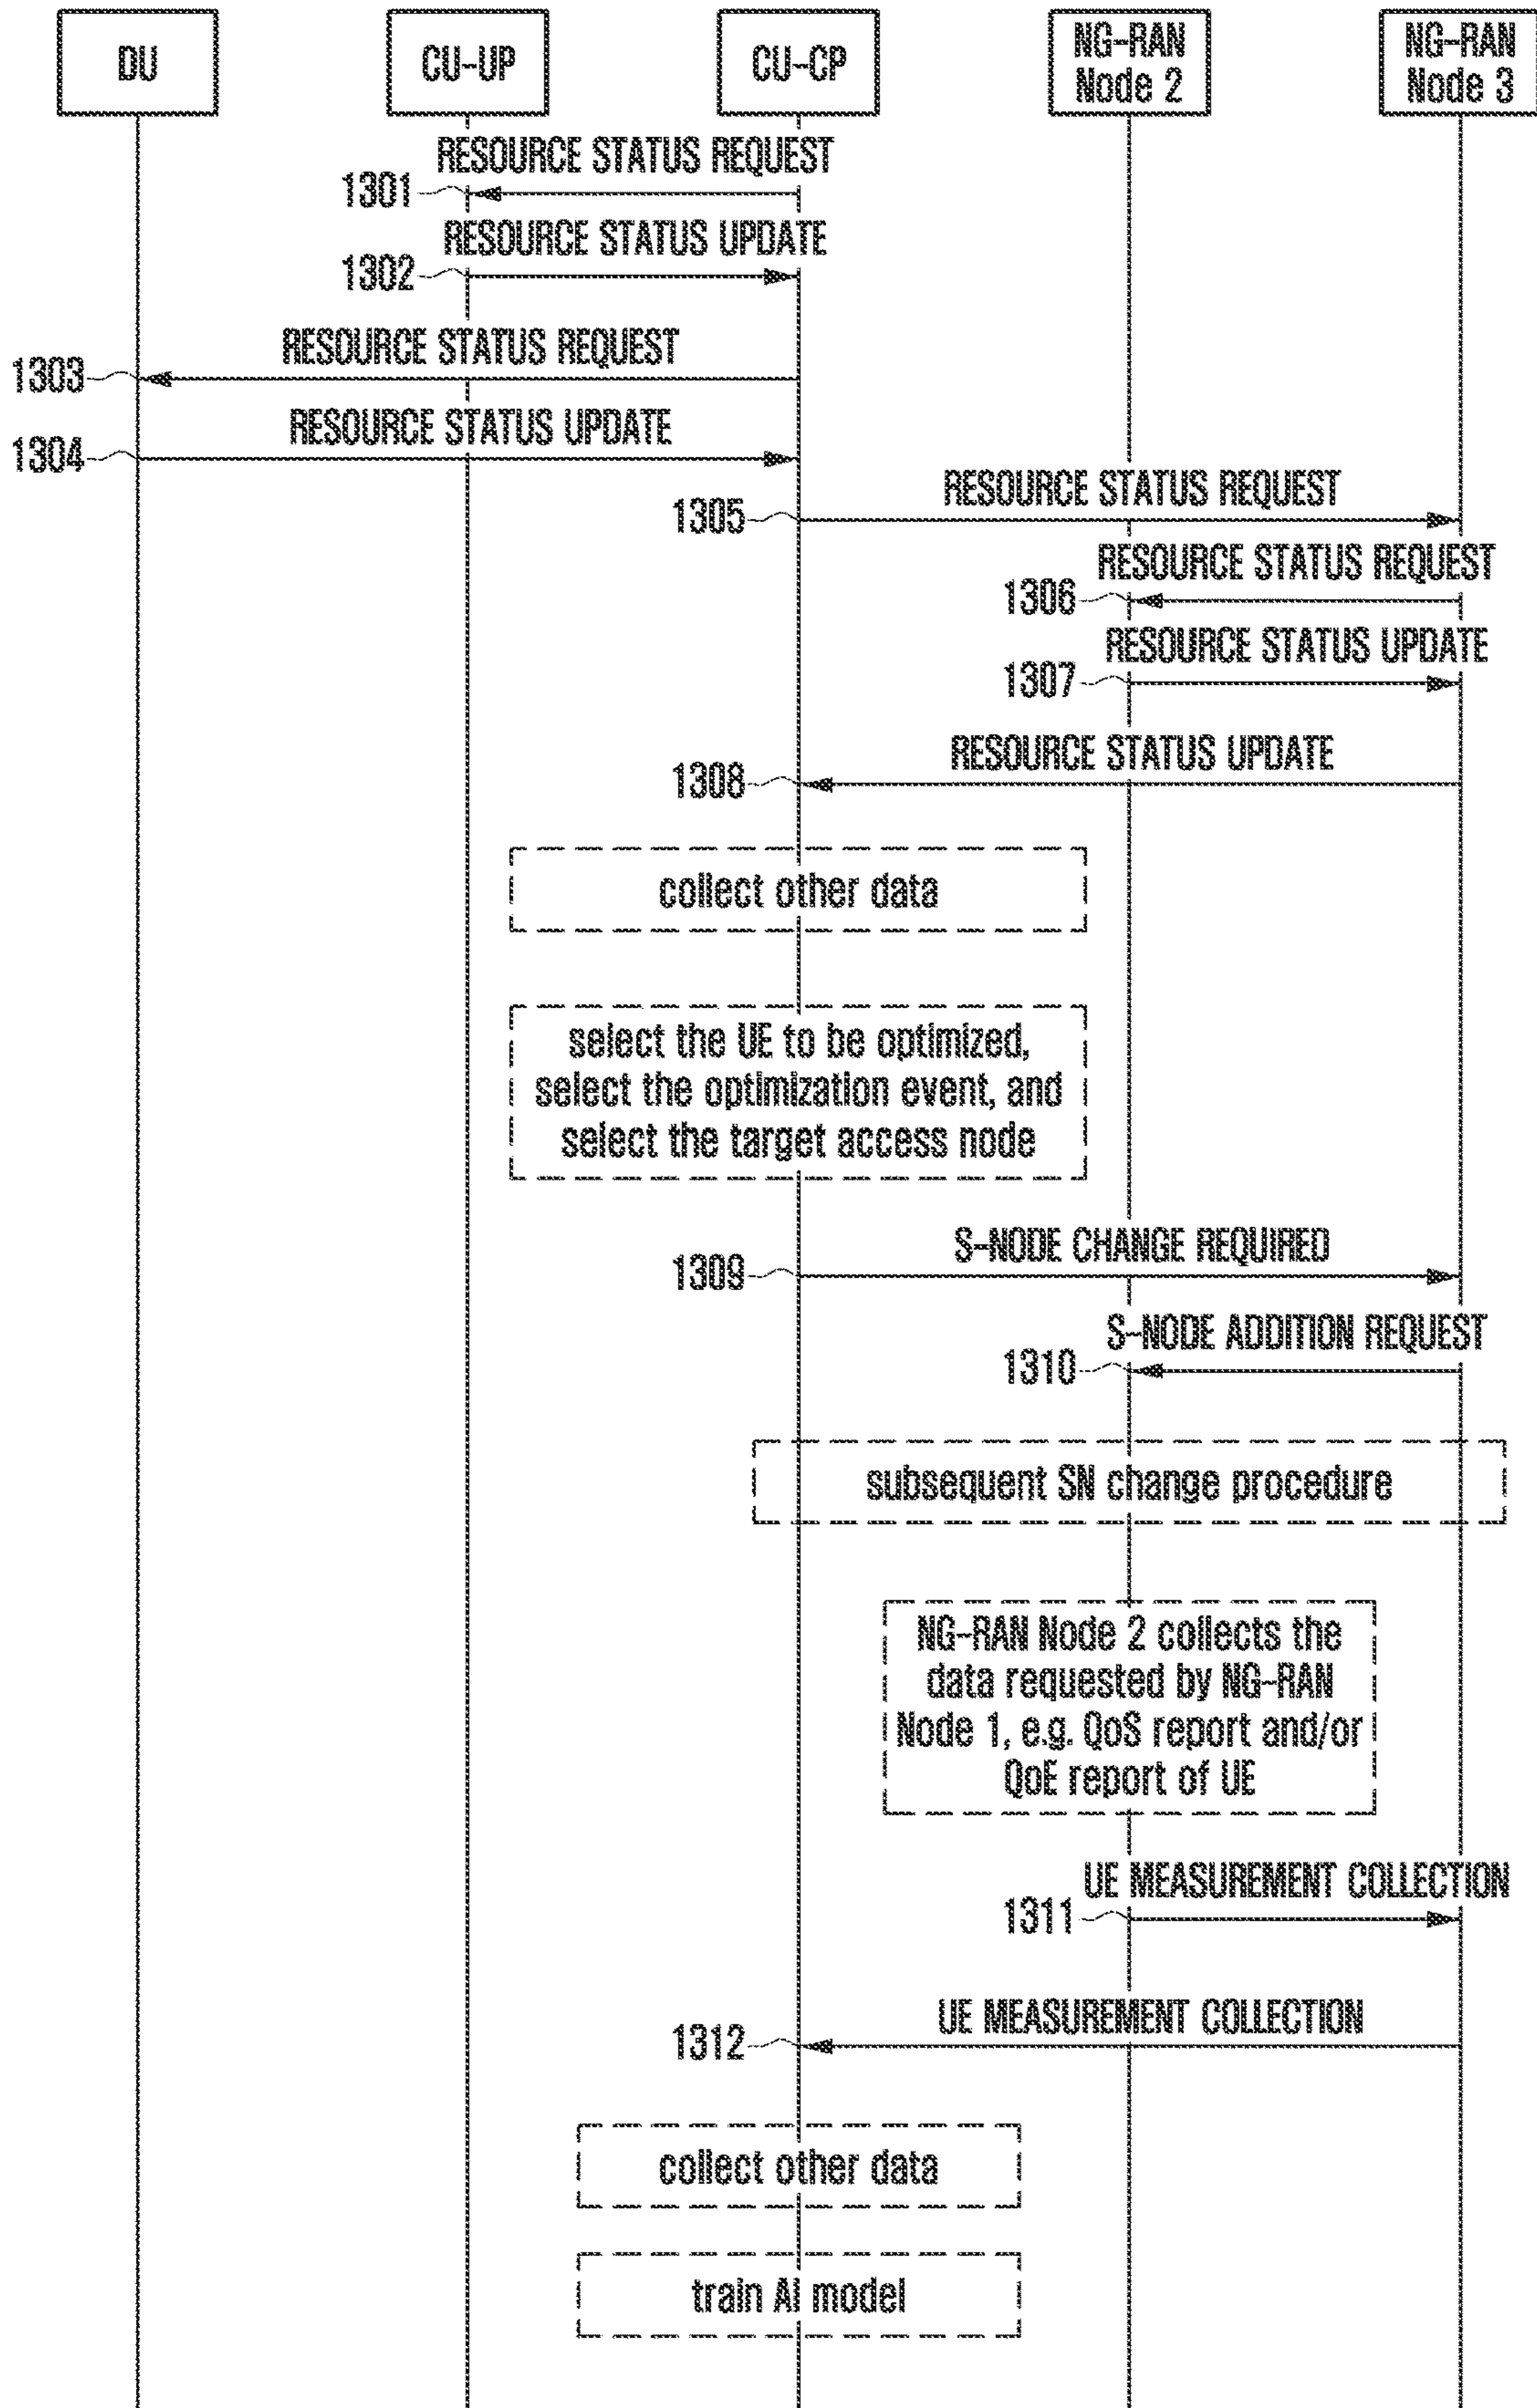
DU

CU-UP

CU-CP

NG-RAN Node 2

NG-RAN Node 3

RESOURCE STATUS REQUEST
1301

RESOURCE STATUS UPDATE
1302

RESOURCE STATUS REQUEST
1303

RESOURCE STATUS UPDATE
1304

RESOURCE STATUS REQUEST
1305

RESOURCE STATUS REQUEST
1306

RESOURCE STATUS UPDATE
1307

RESOURCE STATUS UPDATE
1308

collect other data

select the UE to be optimized, select the optimization event, and select the target access node

S-NODE CHANGE REQUIRED
1309

S-NODE ADDITION REQUEST
1310

subsequent SN change procedure

NG-RAN Node 2 collects the data requested by NG-RAN Node 1, e.g. QoS report and/or QoE report of UE

UE MEASUREMENT COLLECTION
1311

UE MEASUREMENT COLLECTION
1312

collect other data

train AI model